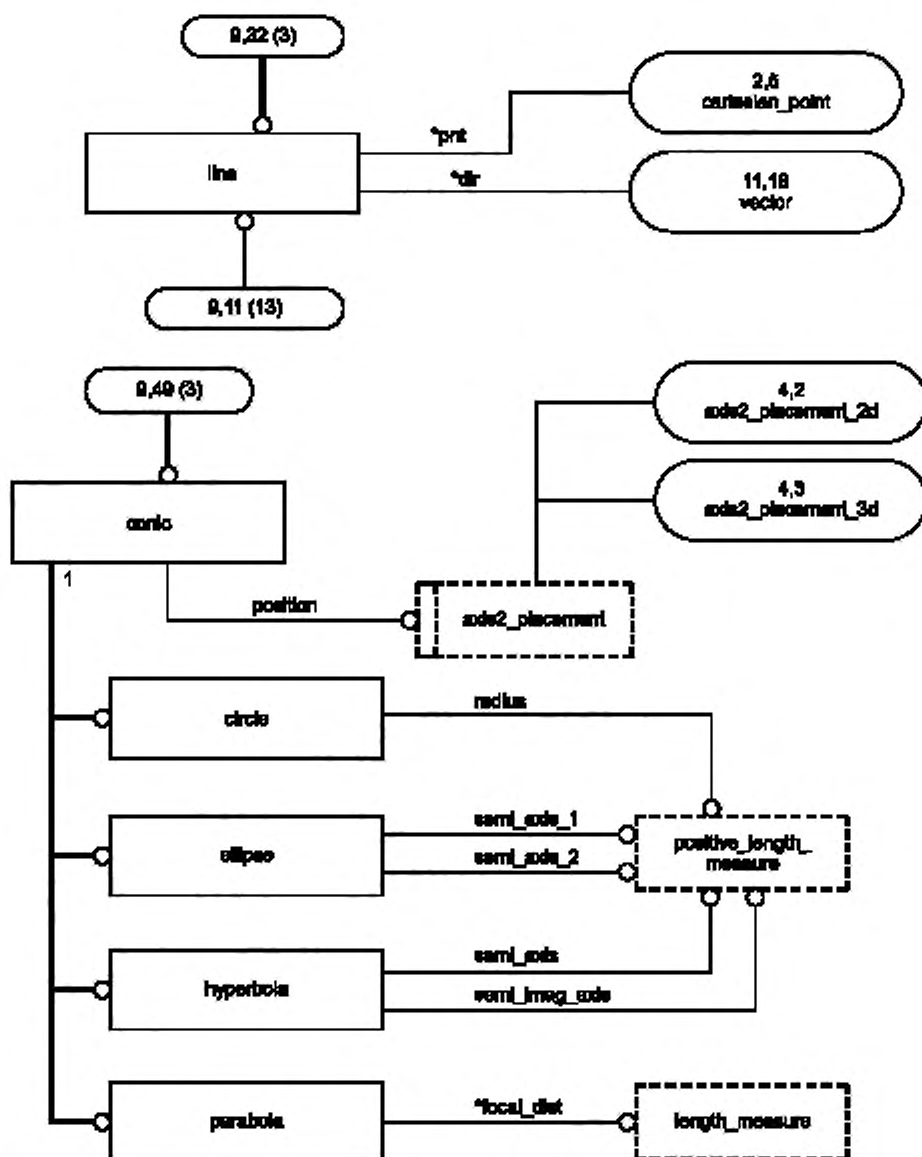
9,22 (3)

2,5
cartesian_point

*pnt

line

*dir

11,18
vector

9,11 (13)

9,49 (3)

4,2
axis2_placement_2d

4,3
axis2_placement_3d

conic

1

position

axis2_placement

circle

radius

ellipse

semi_axis_1

semi_axis_2

positive_length_
measure

hyperbola

semi_axis

semi_imag_axis

parabola

*focal_dist

length_measure